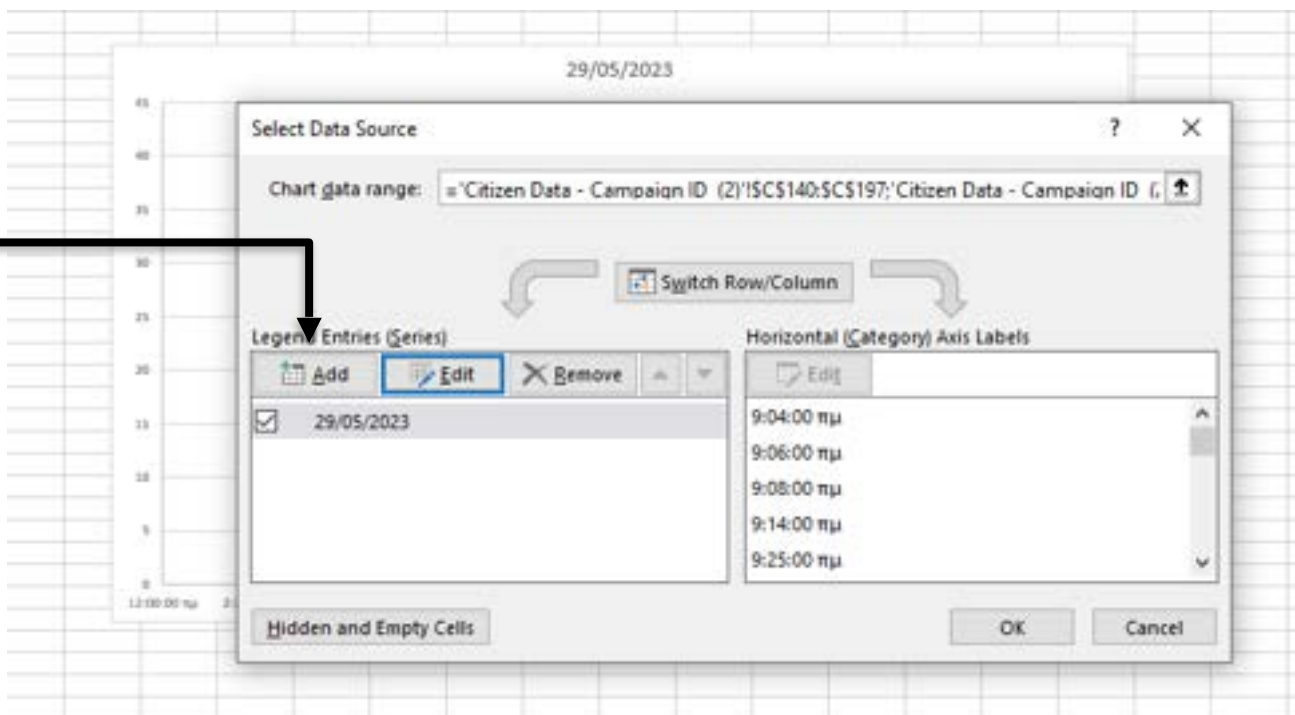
29/05/2023

45
40
35
30
25
20
15
10
5
0
12:00:00 πμ

Select Data Source

?

×

Chart data range: ='Citizen Data - Campaign ID (2)'!$C$140:$C$197;'Citizen Data - Campaign ID (

Switch Row/Column

Legend Entries (Series)

Add

Edit

Remove

29/05/2023

Horizontal (Category) Axis Labels

Edit

9:04:00 πμ
9:06:00 πμ
9:08:00 πμ
9:14:00 πμ
9:25:00 πμ

Hidden and Empty Cells

OK

Cancel